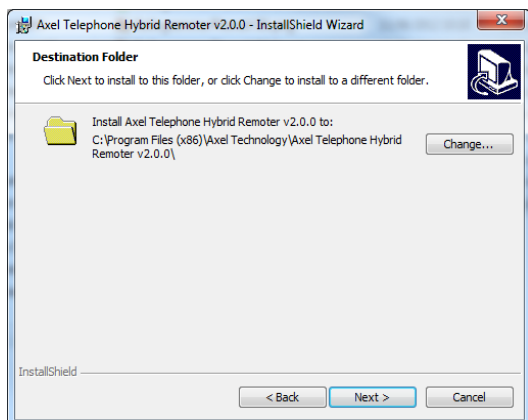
Axel Telephone Hybrid Remoter v2.0.0 - InstallShield Wizard

Destination Folder

Click Next to install to this folder, or click Change to install to a different folder.

Install Axel Telephone Hybrid Remoter v2.0.0 to:
C:\Program Files (x86)\Axel Technology\Axel Telephone Hybrid Remoter v2.0.0\

Change...

InstallShield

< Back

Next >

Cancel